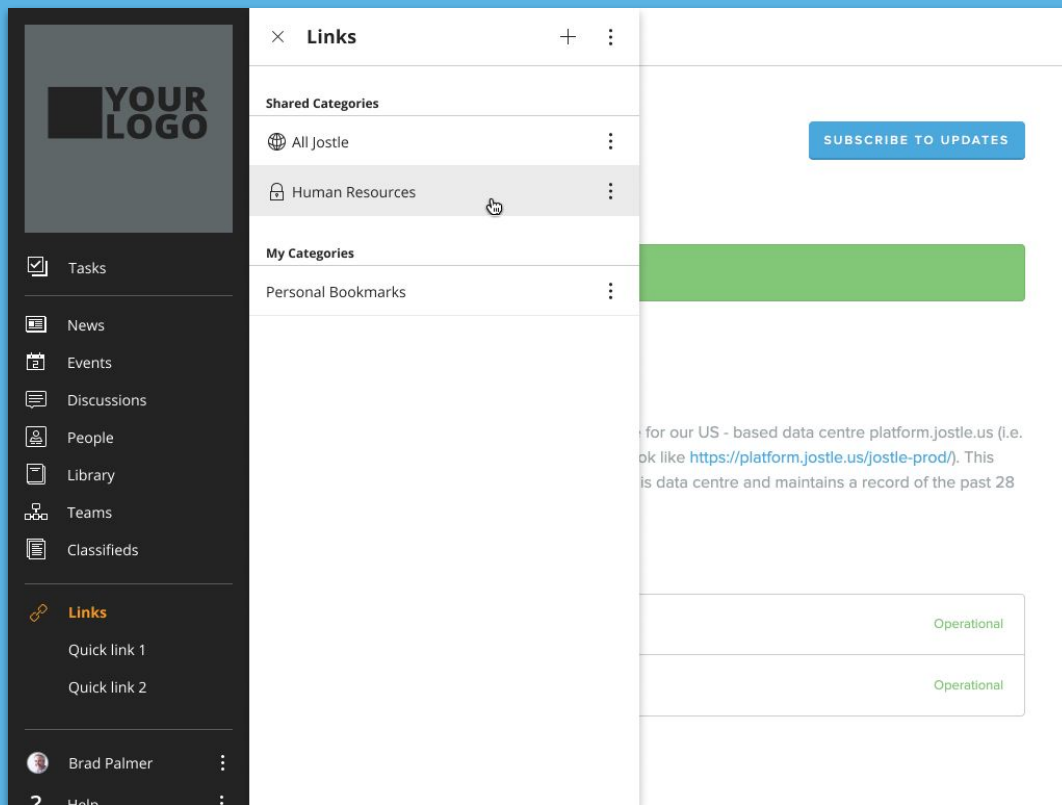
YOUR LOGO

Tasks

News

Events

Discussions

People

Library

Teams

Classifieds

Links

Quick link 1

Quick link 2

Brad Palmer

Help

× Links +

Shared Categories

All Jostle

Human Resources

My Categories

Personal Bookmarks

SUBSCRIBE TO UPDATES

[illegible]e for our US - based data centre platform.jostle.us (i.e. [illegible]ok like https://platform.jostle.us/jostle-prod/). This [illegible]is data centre and maintains a record of the past 28

Operational

Operational